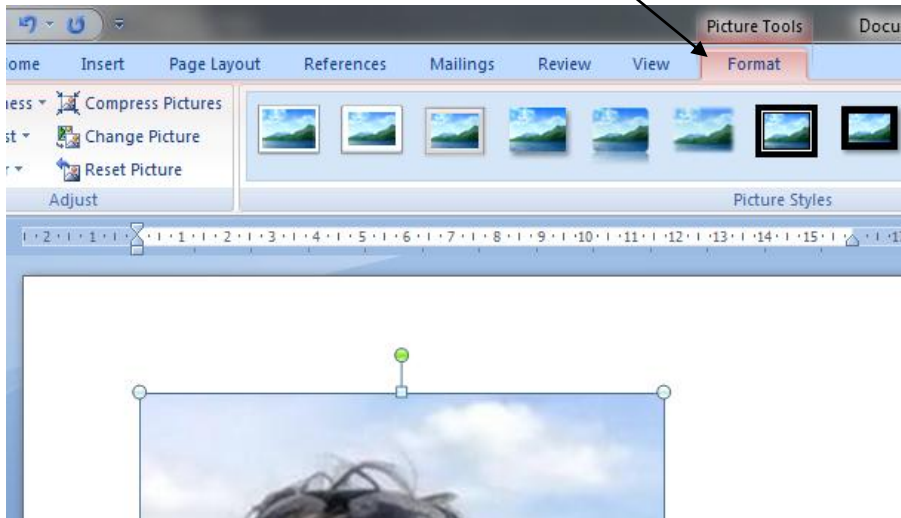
Picture Tools Docu

ome Insert Page Layout References Mailings Review View Format

ness Compress Pictures
st Change Picture
Reset Picture
Adjust

Picture Styles

2 · 1 · 1 · 2 · 3 · 4 · 5 · 6 · 7 · 8 · 9 · 10 · 11 · 12 · 13 · 14 · 15 ·